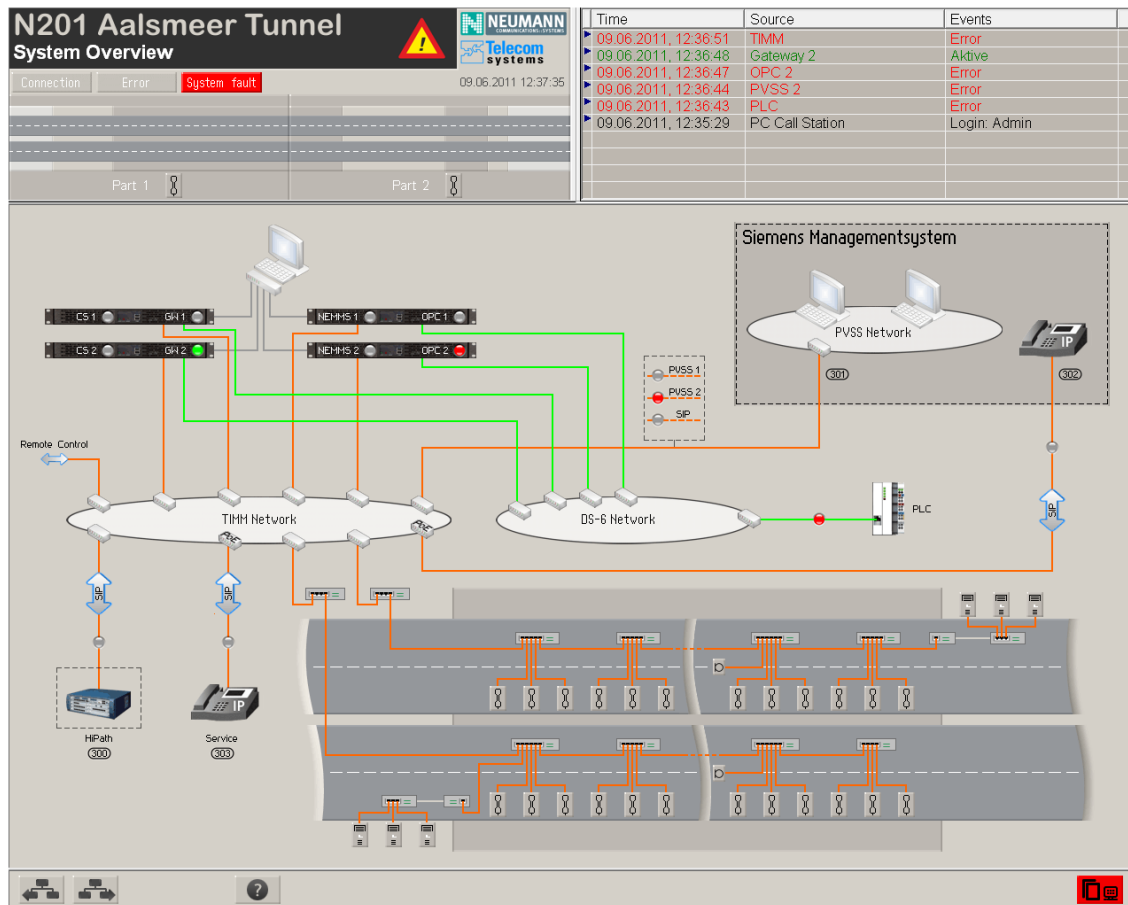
N201 Aalsmeer Tunnel
System Overview

NEUMANN
COMMUNICATIONS SYSTEMS
Telecom
systems

Connection Error System fault 09.06.2011 12:37:35

Part 1 Part 2

| Time | Source | Events |
|---|---|---|
| 09.06.2011, 12:36:51 | TIMM | Error |
| 09.06.2011, 12:36:48 | Gateway 2 | Aktive |
| 09.06.2011, 12:36:47 | OPC 2 | Error |
| 09.06.2011, 12:36:44 | PVSS 2 | Error |
| 09.06.2011, 12:36:43 | PLC | Error |
| 09.06.2011, 12:35:29 | PC Call Station | Login: Admin |

Siemens Managementsystem
PVSS Network
301
IP
302

CS 1 GW 1
CS 2 GW 2
NEMMS 1 OPC 1
NEMMS 2 OPC 2

PVSS 1
PVSS 2
SIP

Remote Control

TIMM Network
DS-6 Network
PLC

SIP
SIP
SIP

HiPath
300
IP
Service
303